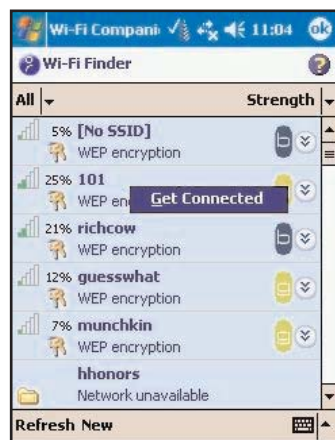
Wi-Fi Compani 11:04 ok

Wi-Fi Finder

All Strength

5% [No SSID]
WEP encryption

25% 101
WEP en Get Connected

21% richcow
WEP encryption

12% guesswhat
WEP encryption

7% munchkin
WEP encryption

hhonors
Network unavailable

Refresh New